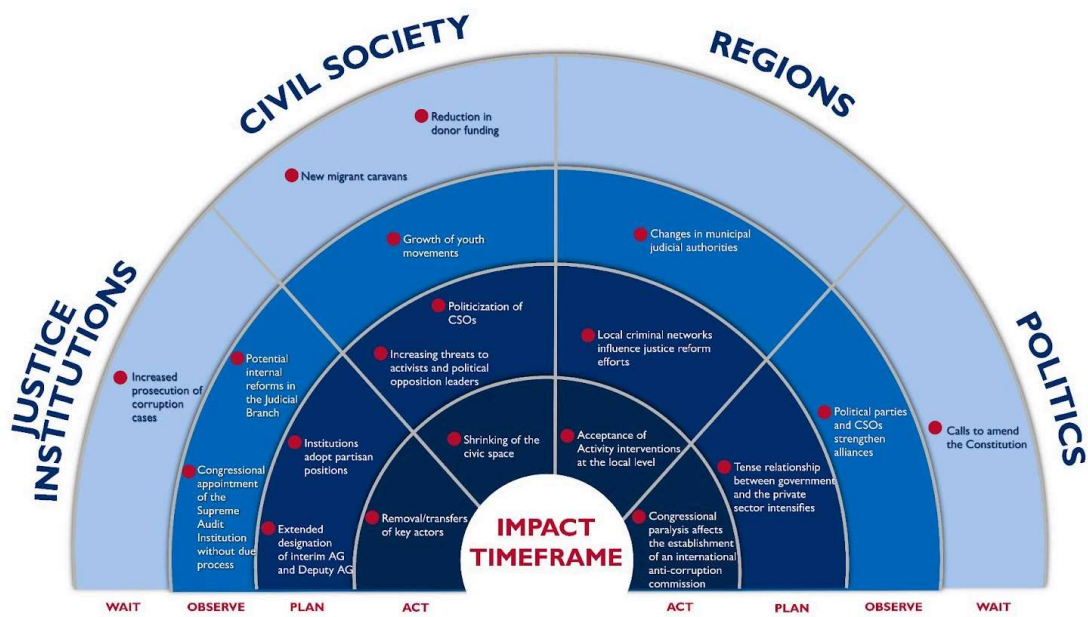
CIVIL SOCIETY

REGIONS

JUSTICE INSTITUTIONS

POLITICS

Reduction in donor funding

New migrant caravans

Growth of youth movements

Changes in municipal judicial authorities

Politicization of CSOs

Increasing threats to activists and political opposition leaders

Local criminal networks influence justice reform efforts

Increased prosecution of corruption cases

Potential internal reforms in the Judicial Branch

Institutions adopt partisan positions

Shrinking of the civic space

Acceptance of Activity interventions at the local level

Political parties and CSOs strengthen alliances

Calls to amend the Constitution

Congressional appointment of the Supreme Audit Institution without due process

Extended designation of interim AG and Deputy AG

Removal/transfers of key actors

Tense relationship between government and the private sector intensifies

Congressional paralysis affects the establishment of an international anti-corruption commission

IMPACT TIMEFRAME

WAIT
OBSERVE
PLAN
ACT
ACT
PLAN
OBSERVE
WAIT